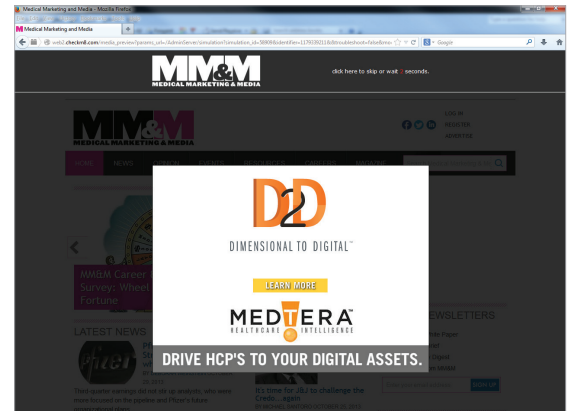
Medical Marketing and Media - Mozilla Firefox
Medical Marketing and Media
+
web2.checkm8.com/media_preview?params_url=/adam/deliver/simulation?simulation_id=58909&identifier=1379239211&troubleshoot=false&rnu
Google
MM&M
MEDICAL MARKETING & MEDIA
click here to skip or wait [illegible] seconds.
MM&M
MEDICAL MARKETING & MEDIA
LOG IN
REGISTER
ADVERTISE
HOME
NEWS
OPINION
EVENTS
RESOURCES
CAREERS
MAGAZINE
D2D
DIMENSIONAL TO DIGITAL™
LEARN MORE
MEDTERA
HEALTHCARE INTELLIGENCE
DRIVE HCP'S TO YOUR DIGITAL ASSETS.
MM&M Career
Survey: Wheel
Fortune
LATEST NEWS
NEWSLETTERS
Third-quarter earnings did not stir up analysts, who were more focused on the pipeline and Pfizer's future
It's time for J&J to challenge the Credo... again
SIGN UP